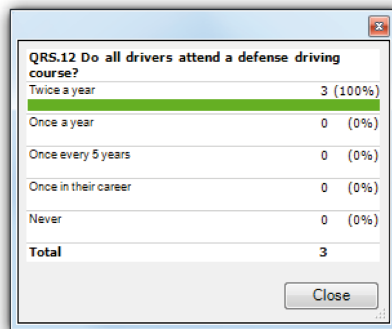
QRS.12 Do all drivers attend a defense driving course?

| | | |
|---|---|---|
| Twice a year | 3 | (100%) |
| Once a year | 0 | (0%) |
| Once every 5 years | 0 | (0%) |
| Once in their career | 0 | (0%) |
| Never | 0 | (0%) |
| **Total** | **3** | |

Close